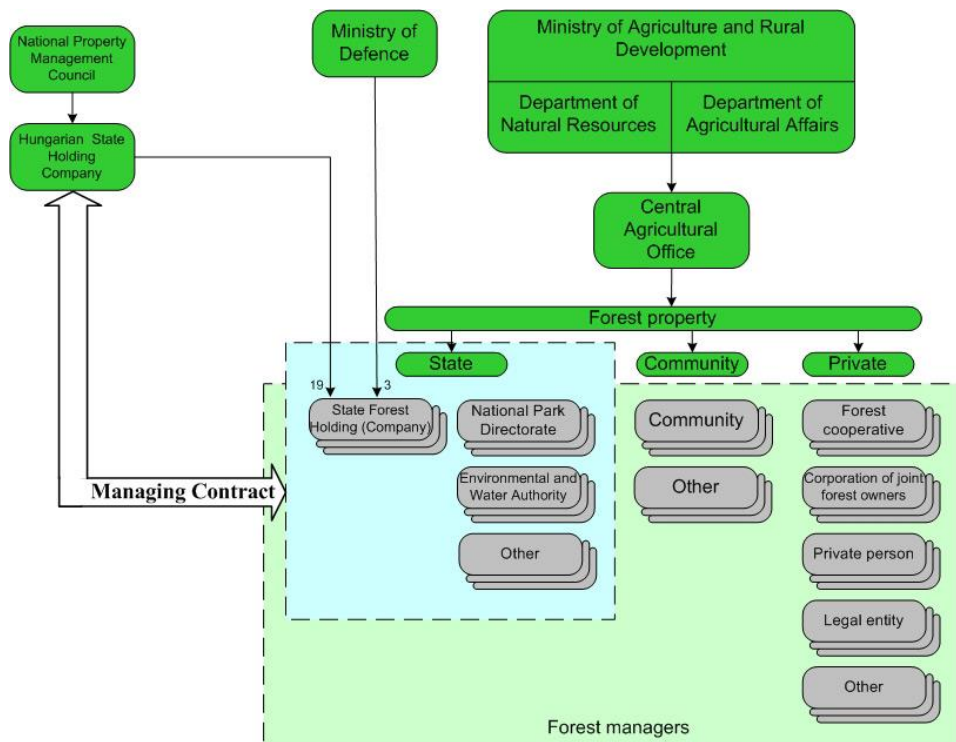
National Property Management Council

Hungarian State Holding Company

Ministry of Defence

Ministry of Agriculture and Rural Development

Department of Natural Resources

Department of Agricultural Affairs

Central Agricultural Office

Forest property

State

Community

Private

19

3

State Forest Holding (Company)

National Park Directorate

Environmental and Water Authority

Other

Community

Other

Forest cooperative

Corporation of joint forest owners

Private person

Legal entity

Other

Managing Contract

Forest managers